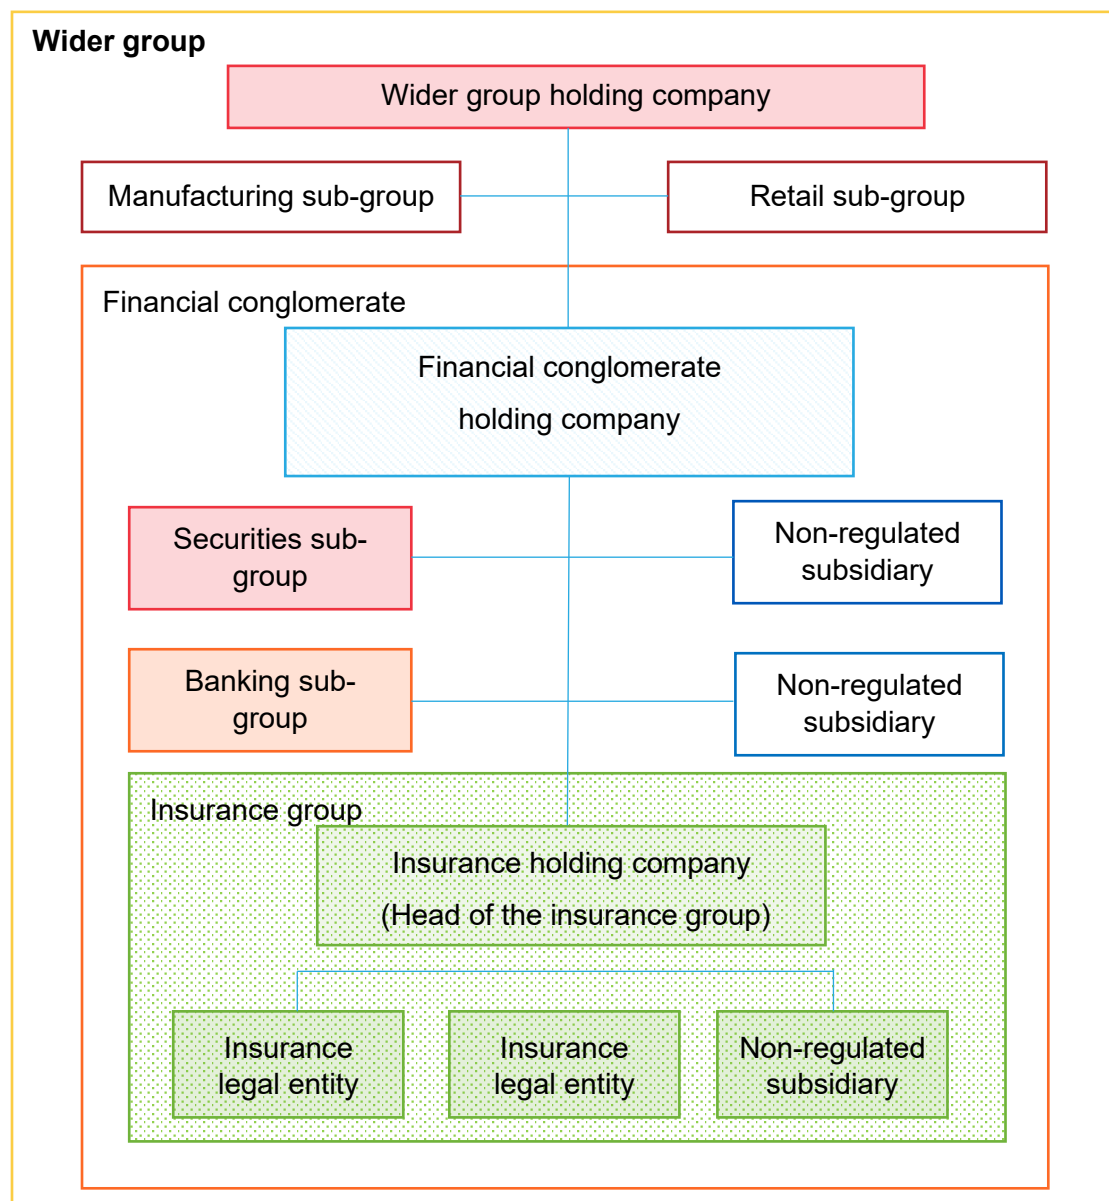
Wider group

Wider group holding company

Manufacturing sub-group

Retail sub-group

Financial conglomerate

Financial conglomerate holding company

Securities sub-group

Non-regulated subsidiary

Banking sub-group

Non-regulated subsidiary

Insurance group

Insurance holding company (Head of the insurance group)

Insurance legal entity

Insurance legal entity

Non-regulated subsidiary